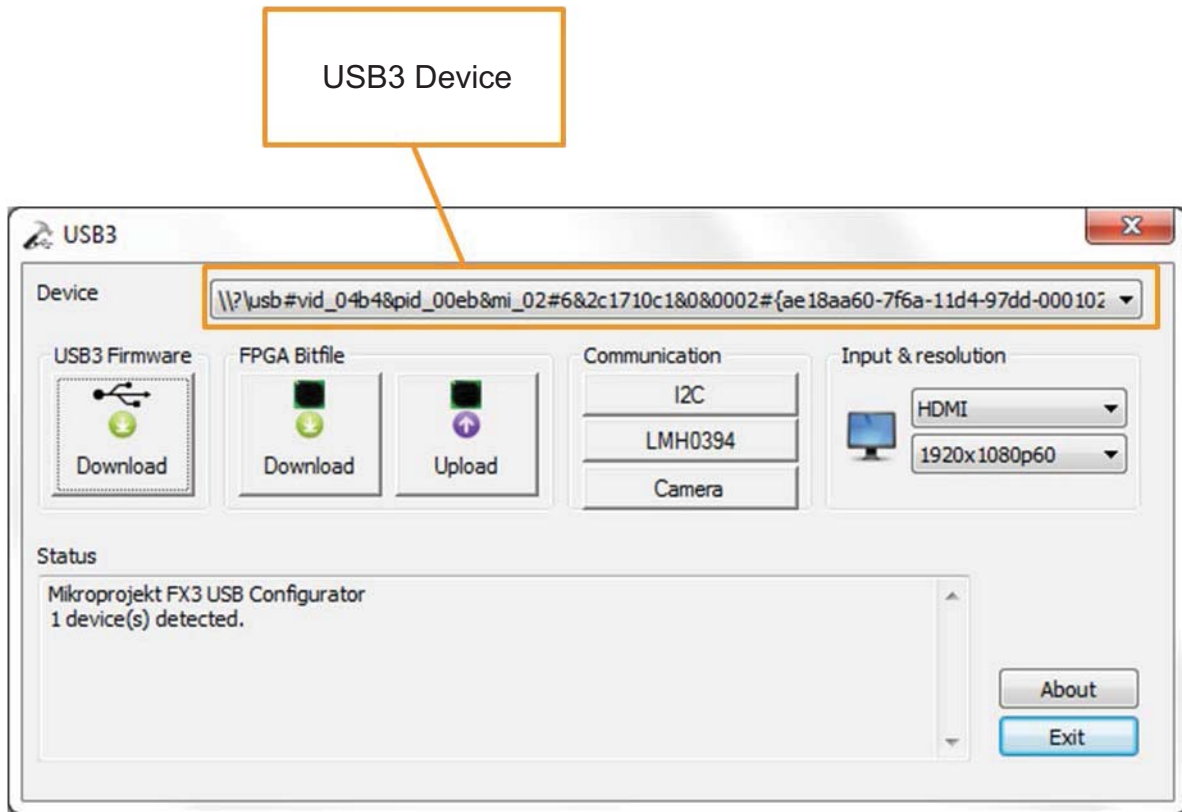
USB3 Device

USB3

Device

\\?\usb#vid_04b4&pid_00eb&mi_02#6&2c1710c1&0&0002#{ae18aa60-7f6a-11d4-97dd-00010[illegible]

USB3 Firmware

Download

FPGA Bitfile

Download

Upload

Communication

I2C

LMH0394

Camera

Input & resolution

HDMI

1920x1080p60

Status

Mikroprojekt FX3 USB Configurator
1 device(s) detected.

About

Exit